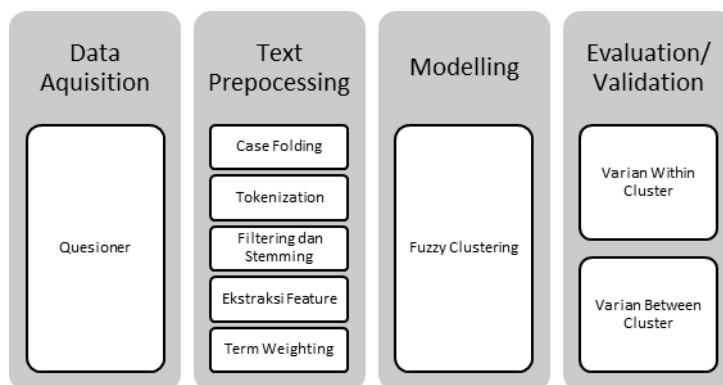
Data Aquisition

Quesioner

Text Prepocessing

Case Folding

Tokenization

Filtering dan Stemming

Ekstraksi Feature

Term Weighting

Modelling

Fuzzy Clustering

Evaluation/ Validation

Varian Within Cluster

Varian Between Cluster